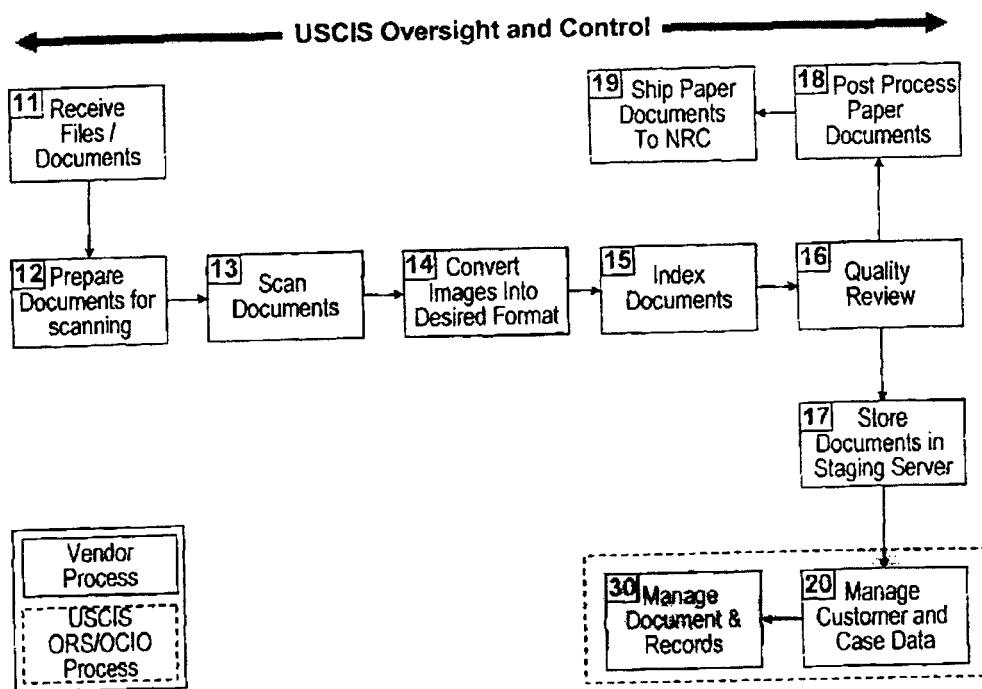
USCIS Oversight and Control

11 Receive Files / Documents

12 Prepare Documents for scanning

13 Scan Documents

14 Convert Images Into Desired Format

15 Index Documents

16 Quality Review

18 Post Process Paper Documents

19 Ship Paper Documents To NRC

17 Store Documents in Staging Server

20 Manage Customer and Case Data

30 Manage Document & Records

Vendor Process

USCIS ORS/OCIO Process